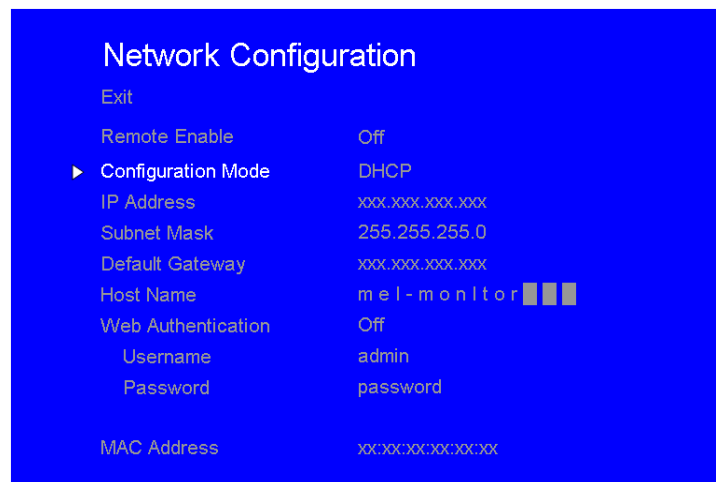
Network Configuration

Exit

Remote Enable Off

Configuration Mode DHCP

IP Address xxx.xxx.xxx.xxx

Subnet Mask 255.255.255.0

Default Gateway xxx.xxx.xxx.xxx

Host Name mel-monitor

Web Authentication Off

Username admin

Password password

MAC Address xx:xx:xx:xx:xx:xx